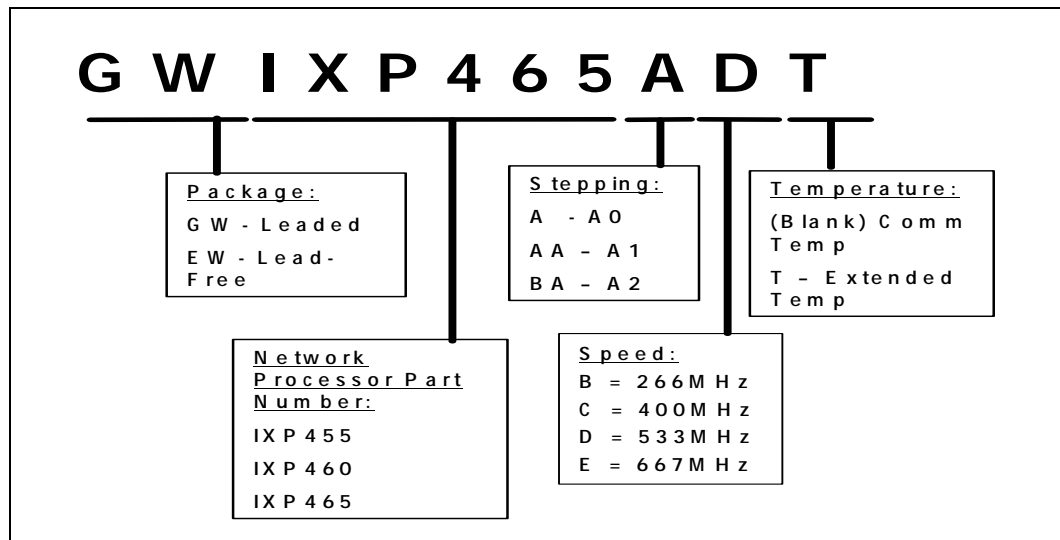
GWIXP465ADT

Package:
GW - Leaded
EW - Lead-Free

Network Processor Part Number:
IXP455
IXP460
IXP465

Stepping:
A - A0
AA – A1
BA – A2

Speed:
B = 266MHz
C = 400MHz
D = 533MHz
E = 667MHz

Temperature:
(Blank) Comm Temp
T – Extended Temp